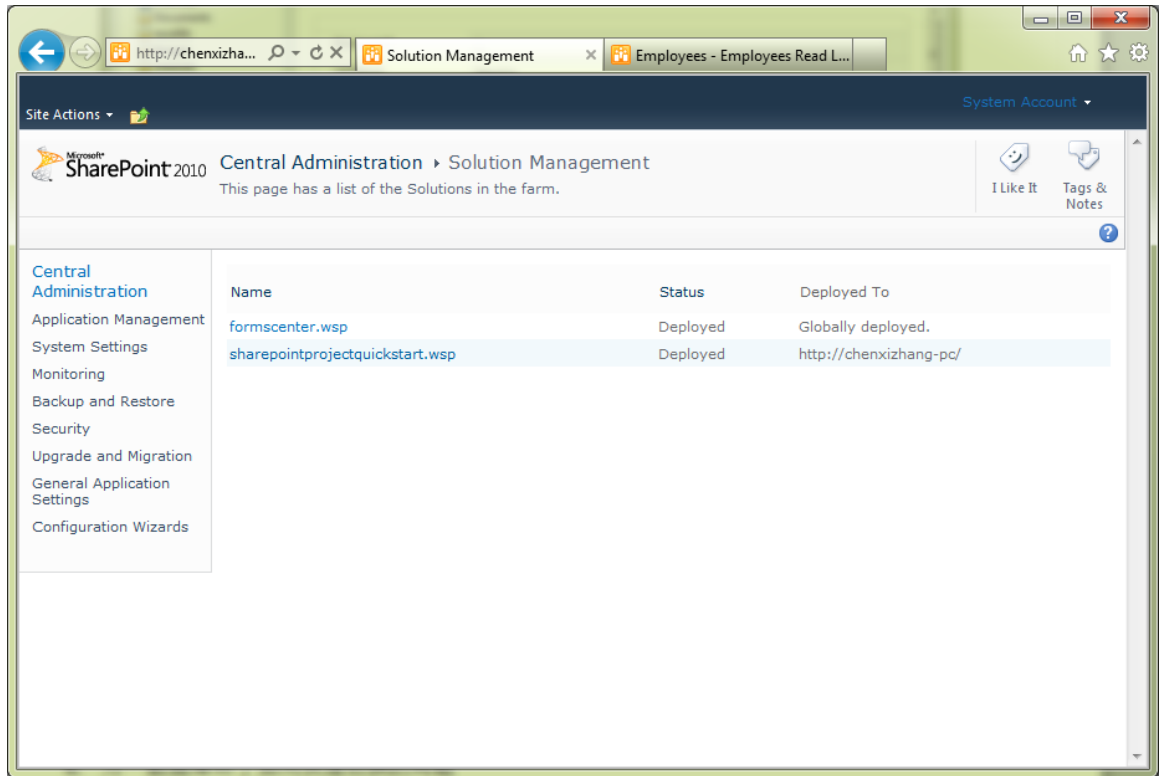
http://chenxizha...
Solution Management
Employees - Employees Read L...

Site Actions
System Account

Microsoft SharePoint 2010
Central Administration ▸ Solution Management
This page has a list of the Solutions in the farm.

I Like It
Tags & Notes

Central Administration
Application Management
System Settings
Monitoring
Backup and Restore
Security
Upgrade and Migration
General Application Settings
Configuration Wizards

| Name | Status | Deployed To |
|---|---|---|
| formscenter.wsp | Deployed | Globally deployed. |
| sharepointprojectquickstart.wsp | Deployed | http://chenxizhang-pc/ |